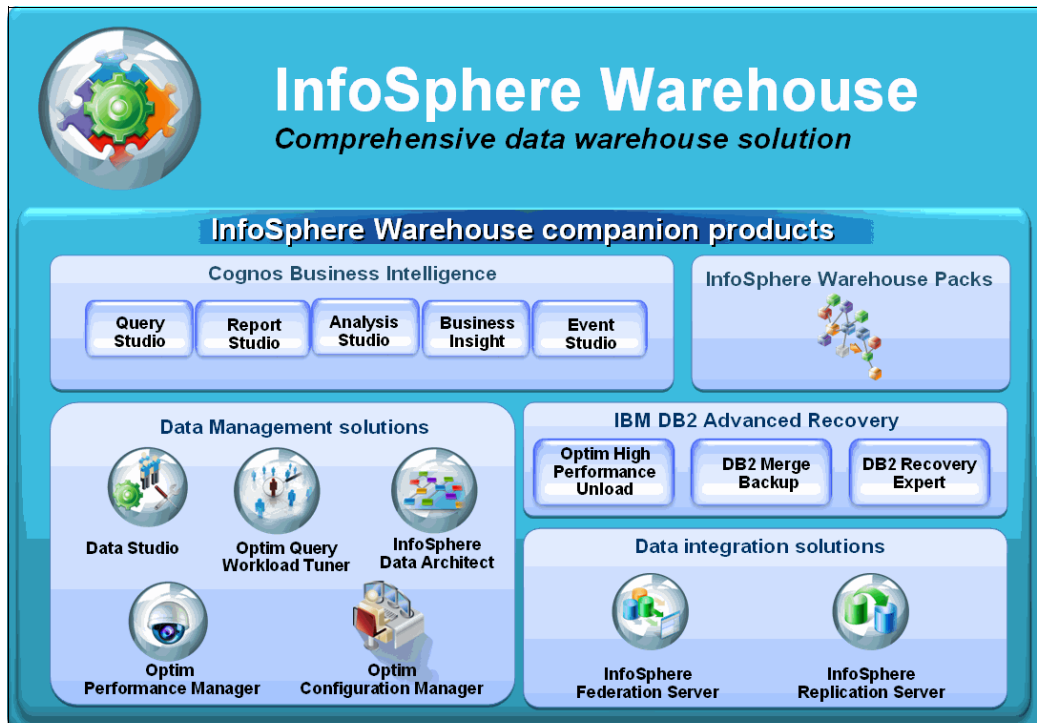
InfoSphere Warehouse

Comprehensive data warehouse solution

InfoSphere Warehouse companion products

Cognos Business Intelligence

Query Studio

Report Studio

Analysis Studio

Business Insight

Event Studio

InfoSphere Warehouse Packs

Data Management solutions

Data Studio

Optim Query Workload Tuner

InfoSphere Data Architect

Optim Performance Manager

Optim Configuration Manager

IBM DB2 Advanced Recovery

Optim High Performance Unload

DB2 Merge Backup

DB2 Recovery Expert

Data integration solutions

InfoSphere Federation Server

InfoSphere Replication Server